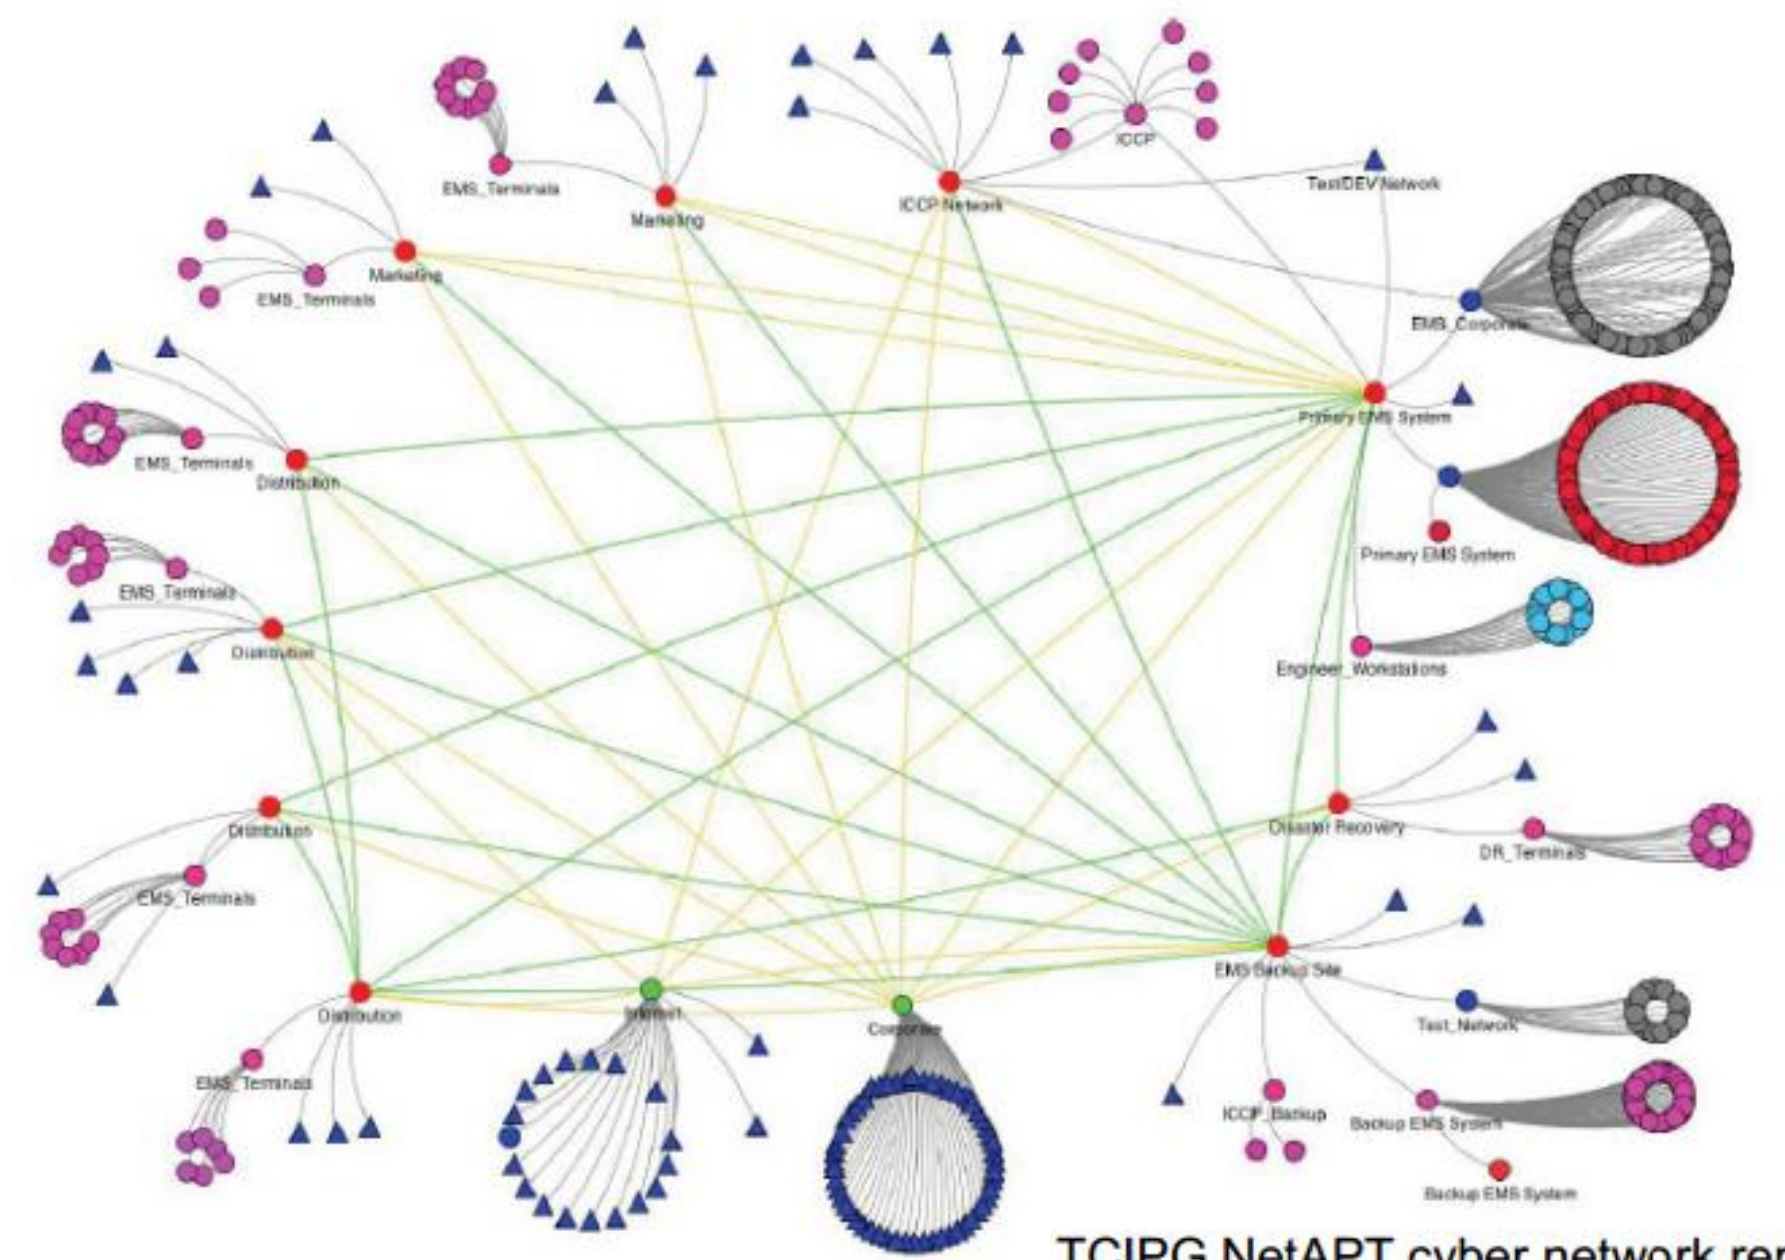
ICCP
EMS_Terminals
Marketing
ICCP Network
TestDEV Network
Marketing
EMS_Terminals
EMS_Corporate
Primary EMS System
EMS_Terminals
Distribution
Primary EMS System
EMS_Terminals
Distribution
Engineer_Workstations
Distribution
Disaster Recovery
DR_Terminals
EMS_Terminals
EMS Backup Site
Distribution
Internet
Corporate
Test_Network
EMS_Terminals
ICCP_Backup
Backup EMS System
Backup EMS System
TCIPG NetAPT cyber network re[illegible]